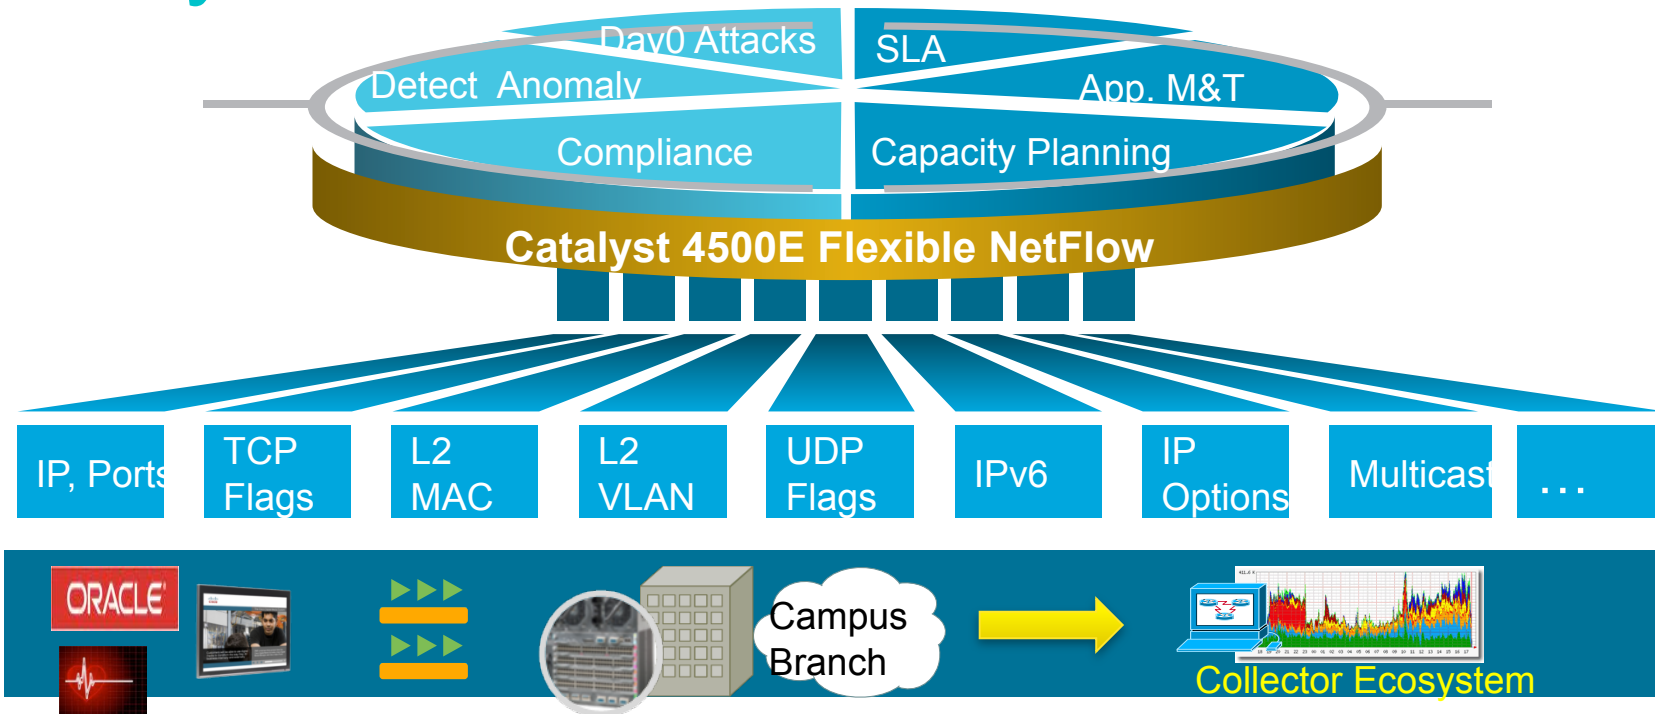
Day0 Attacks
Detect Anomaly
SLA
App. M&T
Compliance
Capacity Planning
Catalyst 4500E Flexible NetFlow

| IP, Ports | TCP Flags | L2 MAC | L2 VLAN | UDP Flags | IPv6 | IP Options | Multicast | ... |
|---|---|---|---|---|---|---|---|---|

ORACLE
Campus Branch
Collector Ecosystem